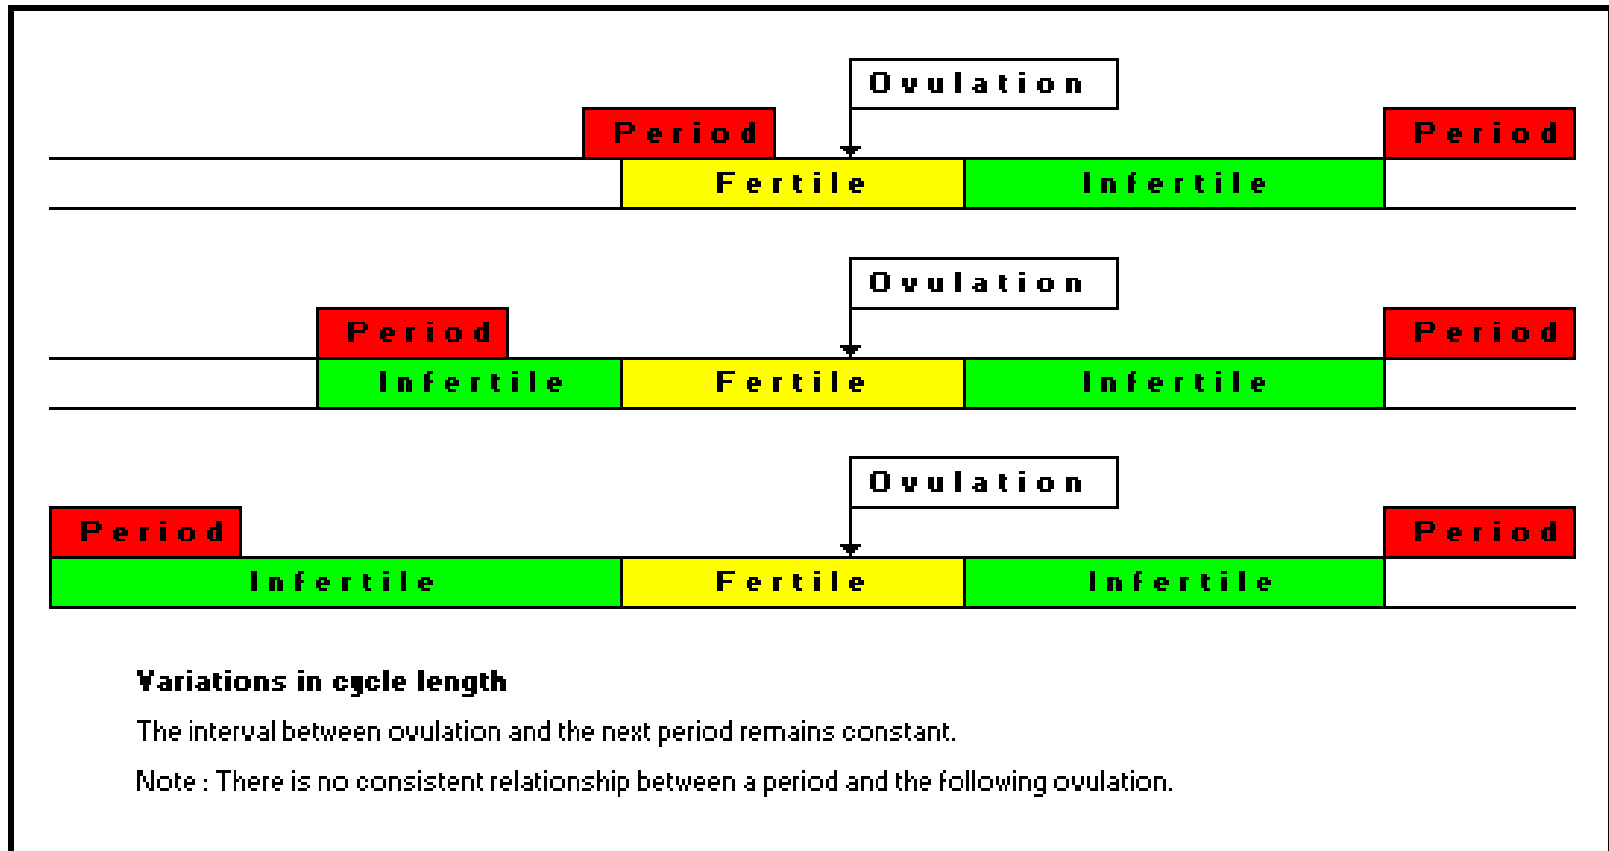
Ovulation

Period

Period

Fertile

Infertile

Ovulation

Period

Period

Infertile

Fertile

Infertile

Ovulation

Period

Period

Infertile

Fertile

Infertile

Variations in cycle length

The interval between ovulation and the next period remains constant.

Note : There is no consistent relationship between a period and the following ovulation.